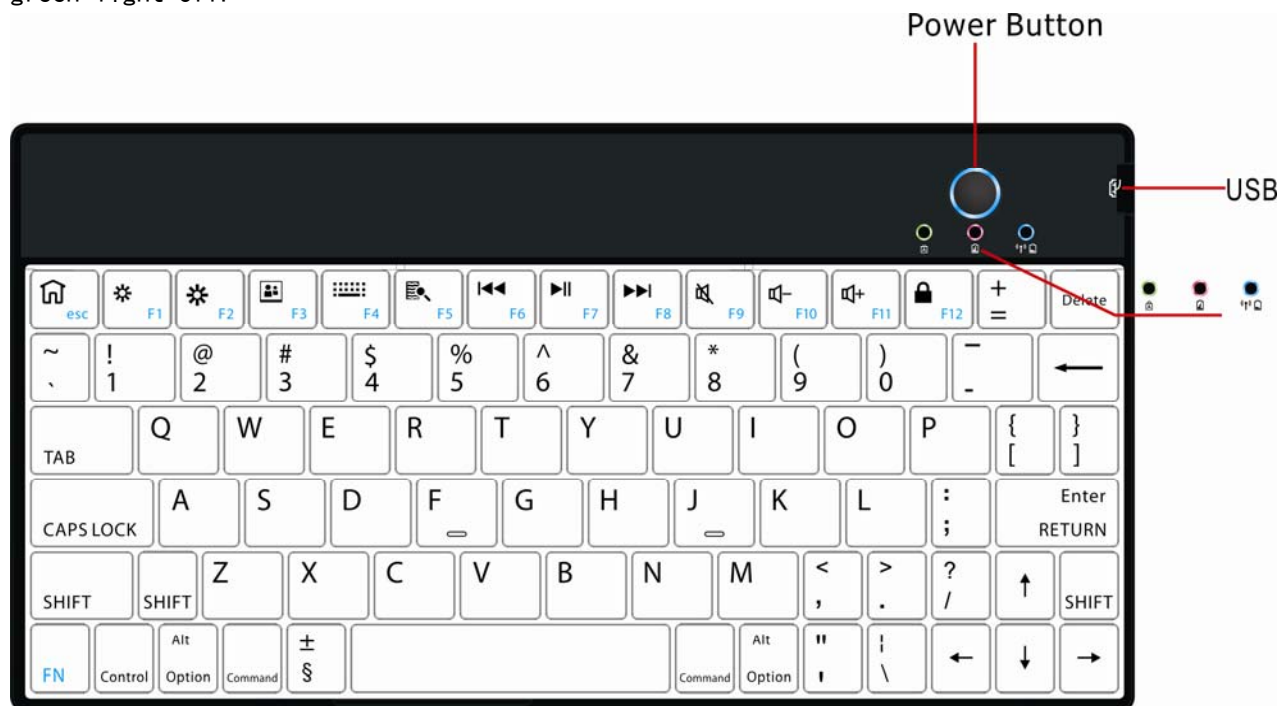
green light off.

Power Button

USB

esc F1 F2 F3 F4 F5 F6 F7 F8 F9 F10 F11 F12 + = Delete

~ ` ! 1 @ 2 # 3 $ 4 % 5 ^ 6 & 7 * 8 ( 9 ) 0 — -

TAB Q W E R T Y U I O P { [ } ]

CAPS LOCK A S D F G H J K L : ; Enter RETURN

SHIFT SHIFT Z X C V B N M < , > . ? / SHIFT

FN Control Alt Option Command ± § Command Alt Option " ' ¦ \